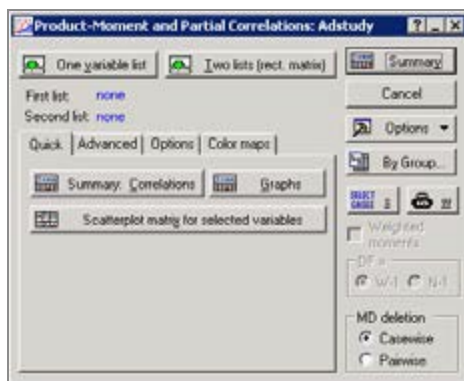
Product-Moment and Partial Correlations: Adstudy

One variable list

Two lists (rect. matrix)

Summary

First list: none

Second list: none

Cancel

Quick | Advanced | Options | Color maps

Options

By Group...

Summary: Correlations

Graphs

Scatterplot matrix for selected variables

Weighted moments

DF =

W-1 N-1

MD deletion

Casewise

Pairwise